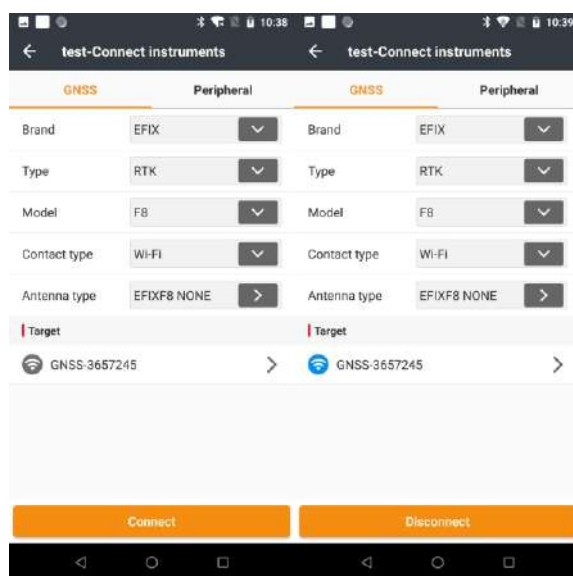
10:38

test-Connect instruments

GNSS

Peripheral

Brand EFIX

Type RTK

Model F8

Contact type Wi-Fi

Antenna type EFIXF8 NONE

Target

GNSS-3657245

Connect

10:39

test-Connect instruments

GNSS

Peripheral

Brand EFIX

Type RTK

Model F8

Contact type Wi-Fi

Antenna type EFIXF8 NONE

Target

GNSS-3657245

Disconnect